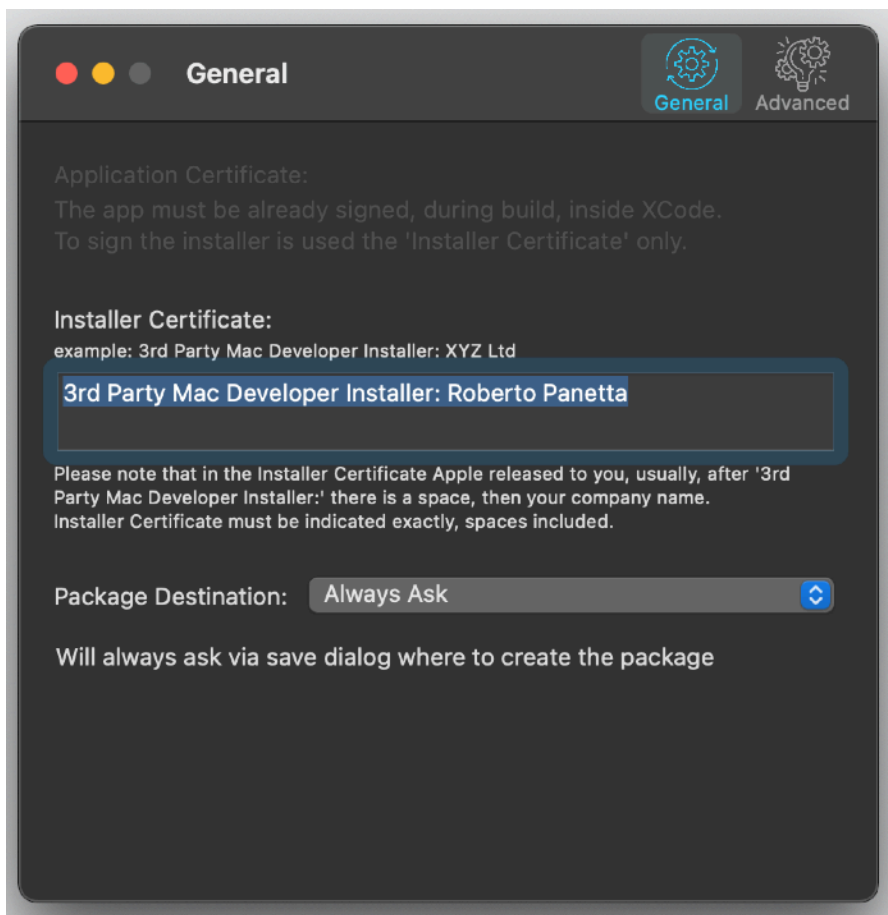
General

General

Advanced

Application Certificate:
The app must be already signed, during build, inside XCode.
To sign the installer is used the 'Installer Certificate' only.

Installer Certificate:
example: 3rd Party Mac Developer Installer: XYZ Ltd

3rd Party Mac Developer Installer: Roberto Panetta

Please note that in the Installer Certificate Apple released to you, usually, after '3rd Party Mac Developer Installer:' there is a space, then your company name. Installer Certificate must be indicated exactly, spaces included.

Package Destination: Always Ask

Will always ask via save dialog where to create the package